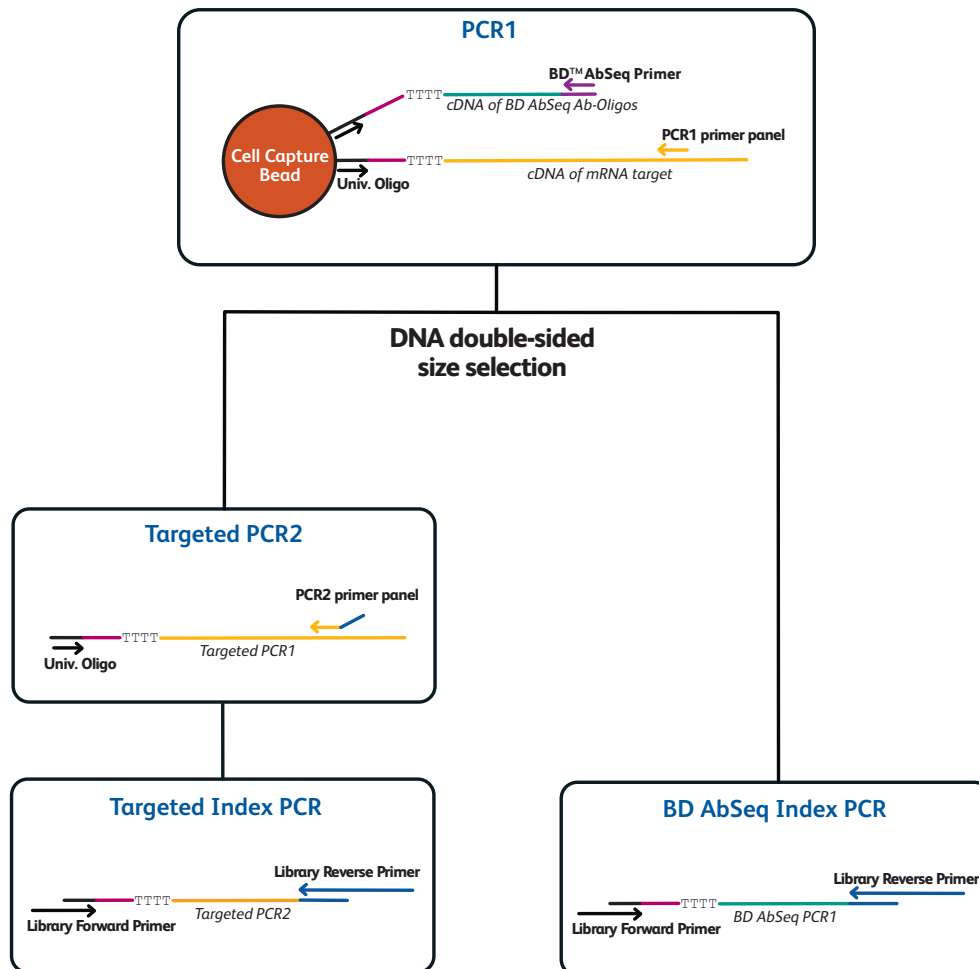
PCR1

BD™ AbSeq Primer

TTTT

cDNA of BD AbSeq Ab-Oligos

PCR1 primer panel

Cell Capture Bead

TTTT

cDNA of mRNA target

Univ. Oligo

DNA double-sided size selection

Targeted PCR2

PCR2 primer panel

TTTT

Targeted PCR1

Univ. Oligo

Targeted Index PCR

Library Reverse Primer

TTTT

Targeted PCR2

Library Forward Primer

BD AbSeq Index PCR

Library Reverse Primer

TTTT

BD AbSeq PCR1

Library Forward Primer